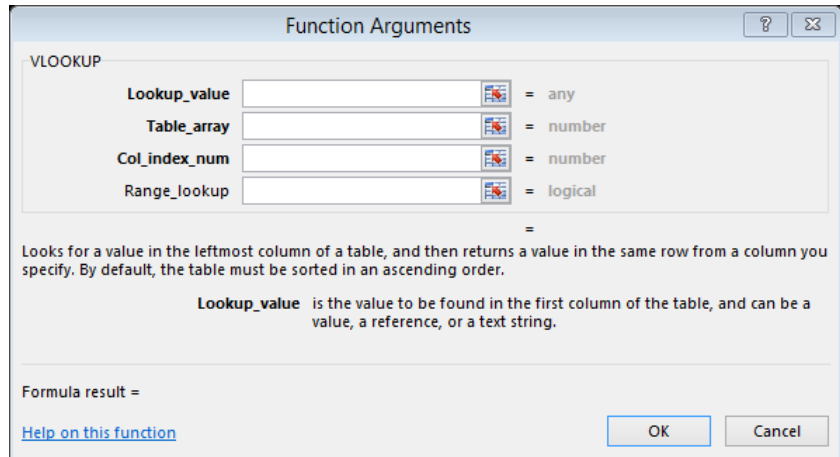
Function Arguments

?

VLOOKUP

Lookup_value = any

Table_array = number

Col_index_num = number

Range_lookup = logical

=

Looks for a value in the leftmost column of a table, and then returns a value in the same row from a column you specify. By default, the table must be sorted in an ascending order.

Lookup_value is the value to be found in the first column of the table, and can be a value, a reference, or a text string.

Formula result =

Help on this function

OK

Cancel